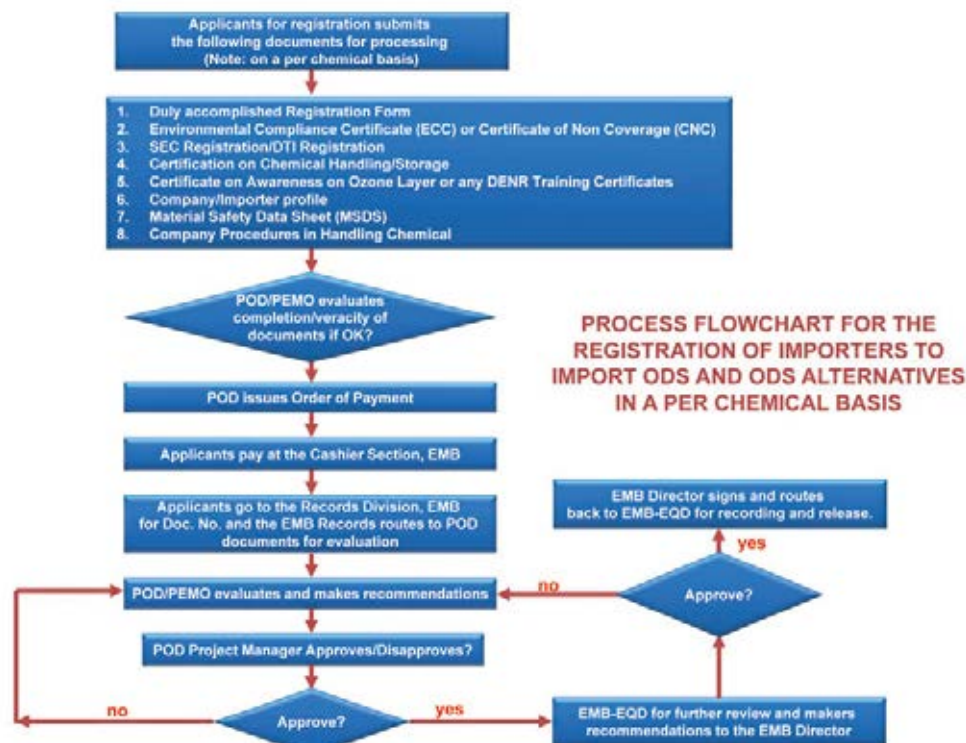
Applicants for registration submits the following documents for processing (Note: on a per chemical basis)

1. Duly accomplished Registration Form
2. Environmental Compliance Certificate (ECC) or Certificate of Non Coverage (CNC)
3. SEC Registration/DTI Registration
4. Certification on Chemical Handling/Storage
5. Certificate on Awareness on Ozone Layer or any DENR Training Certificates
6. Company/Importer profile
7. Material Safety Data Sheet (MSDS)
8. Company Procedures in Handling Chemical

POD/PEMO evaluates completion/veracity of documents if OK?

PROCESS FLOWCHART FOR THE REGISTRATION OF IMPORTERS TO IMPORT ODS AND ODS ALTERNATIVES IN A PER CHEMICAL BASIS

POD issues Order of Payment

Applicants pay at the Cashier Section, EMB

Applicants go to the Records Division, EMB for Doc. No. and the EMB Records routes to POD documents for evaluation

EMB Director signs and routes back to EMB-EQD for recording and release.

yes

POD/PEMO evaluates and makes recommendations

no

Approve?

POD Project Manager Approves/Disapproves?

no

Approve?

yes

EMB-EQD for further review and makers recommendations to the EMB Director